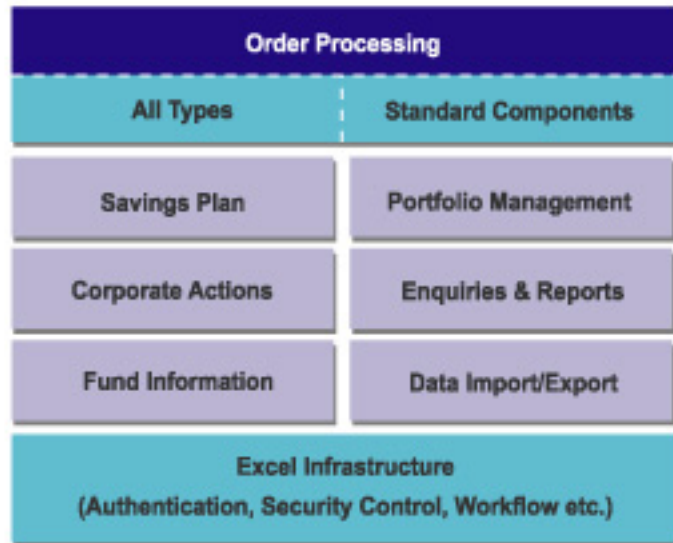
Order Processing

All Types

Standard Components

Savings Plan

Portfolio Management

Corporate Actions

Enquiries & Reports

Fund Information

Data Import/Export

Excel Infrastructure
(Authentication, Security Control, Workflow etc.)